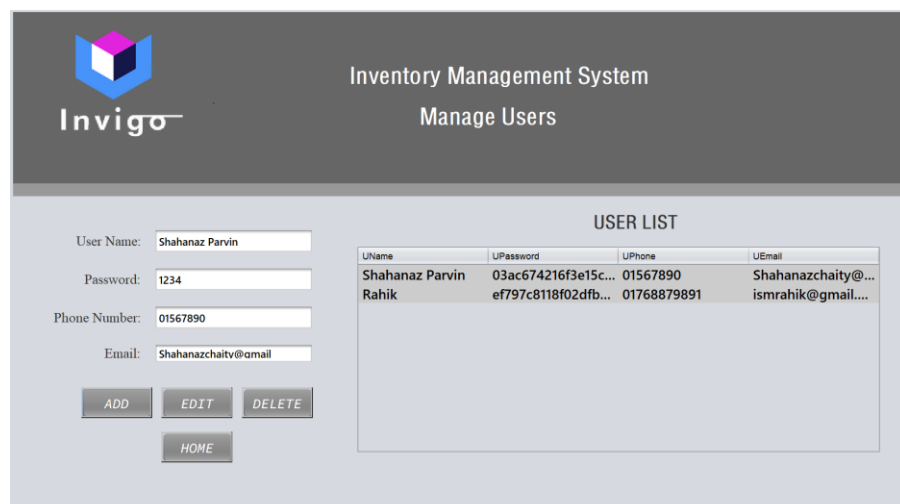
Invigo

Inventory Management System

Manage Users

User Name: Shahanaz Parvin

Password: 1234

Phone Number: 01567890

Email: Shahanazchaity@gmail

ADD EDIT DELETE

HOME

USER LIST

| UName | UPassword | UPhone | UEmail |
|---|---|---|---|
| Shahanaz Parvin | 03ac674216f3e15c... | 01567890 | Shahanazchaity@... |
| Rahik | ef797c8118f02dfb... | 01768879891 | ismrahik@gmail.... |